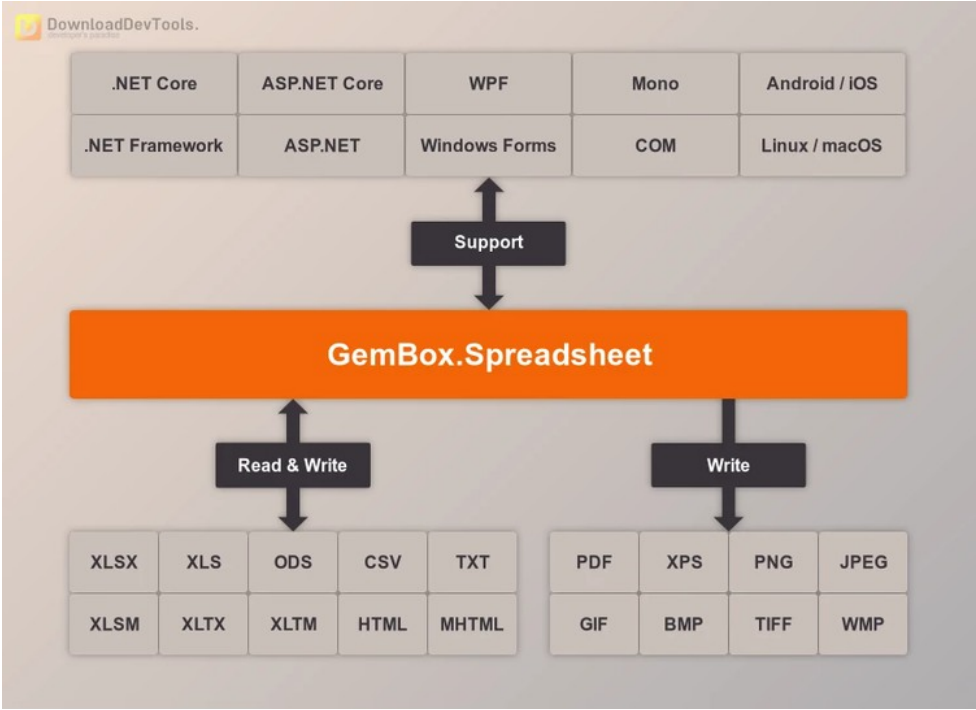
DownloadDevTools.
developer's paradise

| .NET Core | ASP.NET Core | WPF | Mono | Android / iOS |
|---|---|---|---|---|
| .NET Framework | ASP.NET | Windows Forms | COM | Linux / macOS |

Support

GemBox.Spreadsheet

Read & Write

Write

| XLSX | XLS | ODS | CSV | TXT |
|---|---|---|---|---|
| XLSM | XLTX | XLTM | HTML | MHTML |

| PDF | XPS | PNG | JPEG |
|---|---|---|---|
| GIF | BMP | TIFF | WMP |